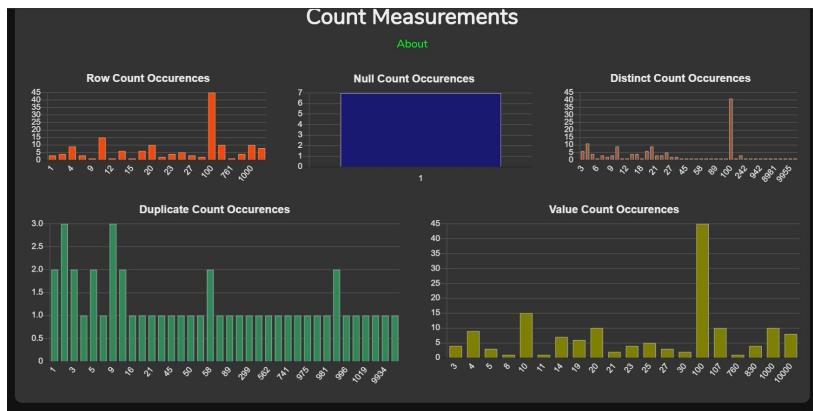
Count Measurements

About

Row Count Occurences

45 40 35 30 25 20 15 10 5 0

1 4 9 12 15 20 23 27 100 761 1000

Null Count Occurences

7 6 5 4 3 2 1 0

1

Distinct Count Occurences

45 40 35 30 25 20 15 10 5 0

3 6 9 12 18 21 27 45 58 89 100 242 942 8961 9955

Duplicate Count Occurences

3.0 2.5 2.0 1.5 1.0 0.5 0

1 3 5 9 16 21 45 50 58 89 299 562 741 975 981 996 1019 9934

Value Count Occurences

45 40 35 30 25 20 15 10 5 0

3 4 5 8 10 11 14 19 20 21 23 25 27 30 100 107 760 830 1000 10000